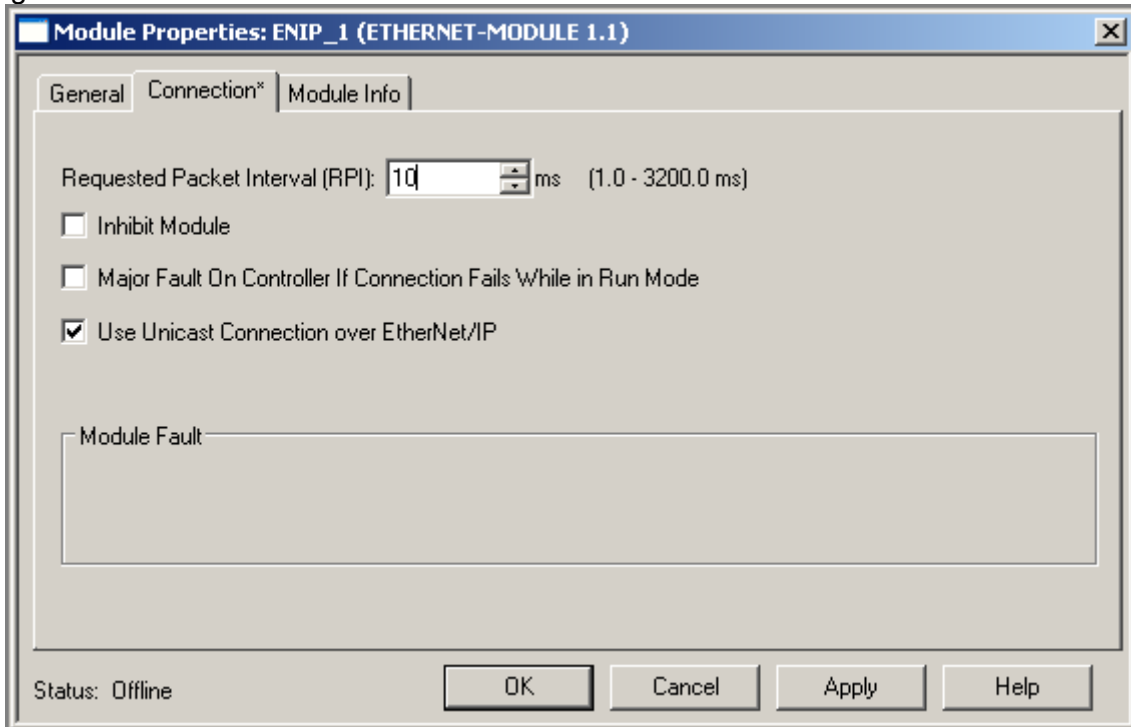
Module Properties: ENIP_1 (ETHERNET-MODULE 1.1)

General | Connection* | Module Info

Requested Packet Interval (RPI): 10 ms (1.0 - 3200.0 ms)

☐ Inhibit Module

☐ Major Fault On Controller If Connection Fails While in Run Mode

☑ Use Unicast Connection over EtherNet/IP

Module Fault

Status: Offline

OK | Cancel | Apply | Help